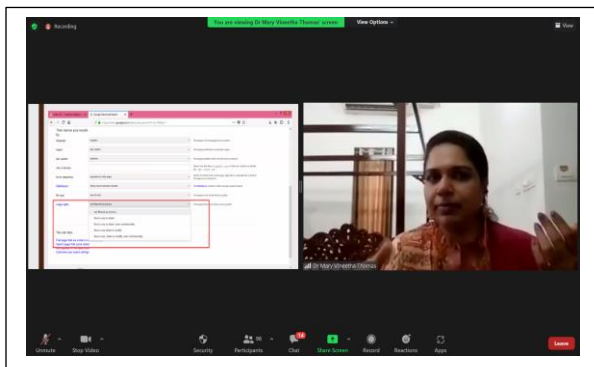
Recording

You are viewing Dr Mary Vineetha Thomas' screen

View Options

View

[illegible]

Dr Mary Vineetha Thomas

Unmute

Stop Video

Security

Participants

14

Chat

Share Screen

Record

Reactions

Apps

Leave